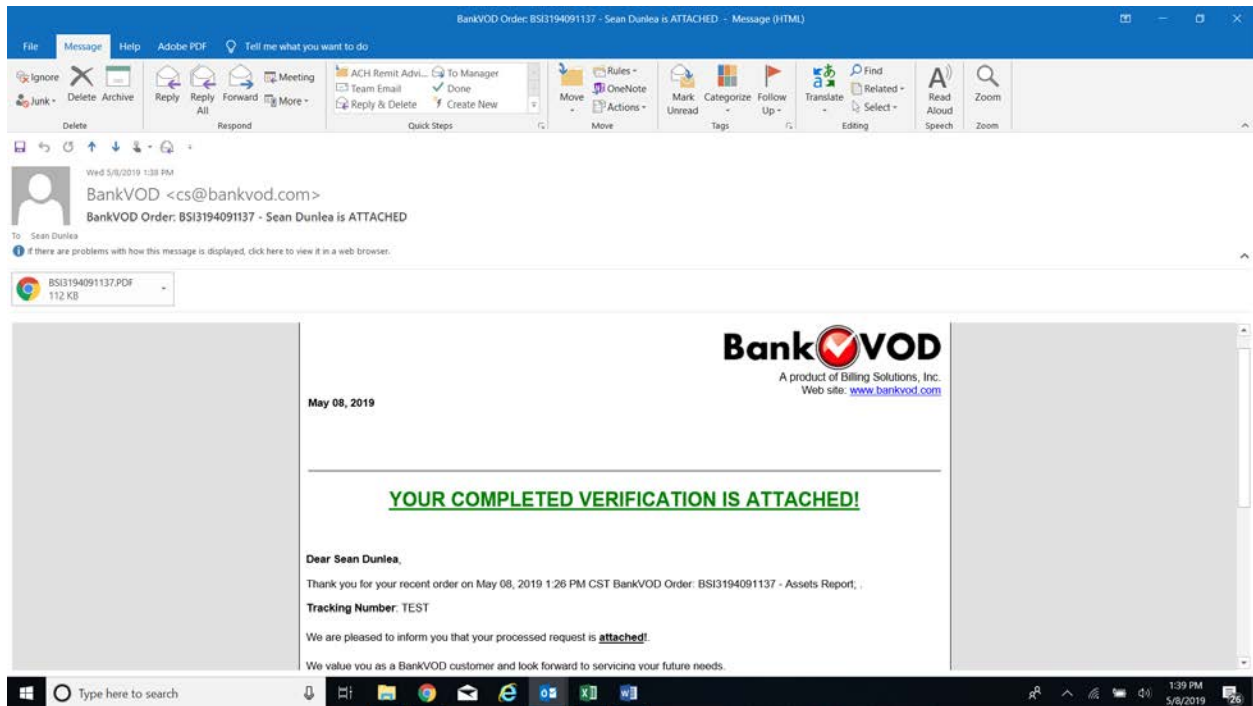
BankVOD Order: BSI3194091137 - Sean Dunlea is ATTACHED - Message (HTML)

File Message Help Adobe PDF Tell me what you want to do

Ignore Junk Delete Archive
Delete

Reply Reply All Forward Meeting More
Respond

ACH Remit Advi... To Manager
Team Email Done
Reply & Delete Create New
Quick Steps

Move Rules OneNote Actions
Move

Mark Unread Categorize Follow Up
Tags

Translate Find Related Select
Editing

Read Aloud
Speech

Zoom
Zoom

Wed 5/8/2019 1:38 PM
BankVOD <cs@bankvod.com>
BankVOD Order: BSI3194091137 - Sean Dunlea is ATTACHED
To Sean Dunlea
If there are problems with how this message is displayed, click here to view it in a web browser.

BSI3194091137.PDF
112 KB

BankVOD
A product of Billing Solutions, Inc.
Web site: www.bankvod.com

May 08, 2019

YOUR COMPLETED VERIFICATION IS ATTACHED!

Dear Sean Dunlea,

Thank you for your recent order on May 08, 2019 1:26 PM CST BankVOD Order: BSI3194091137 - Assets Report; .

Tracking Number: TEST

We are pleased to inform you that your processed request is attached!.

We value you as a BankVOD customer and look forward to servicing your future needs.

Type here to search

1:39 PM
5/8/2019
26